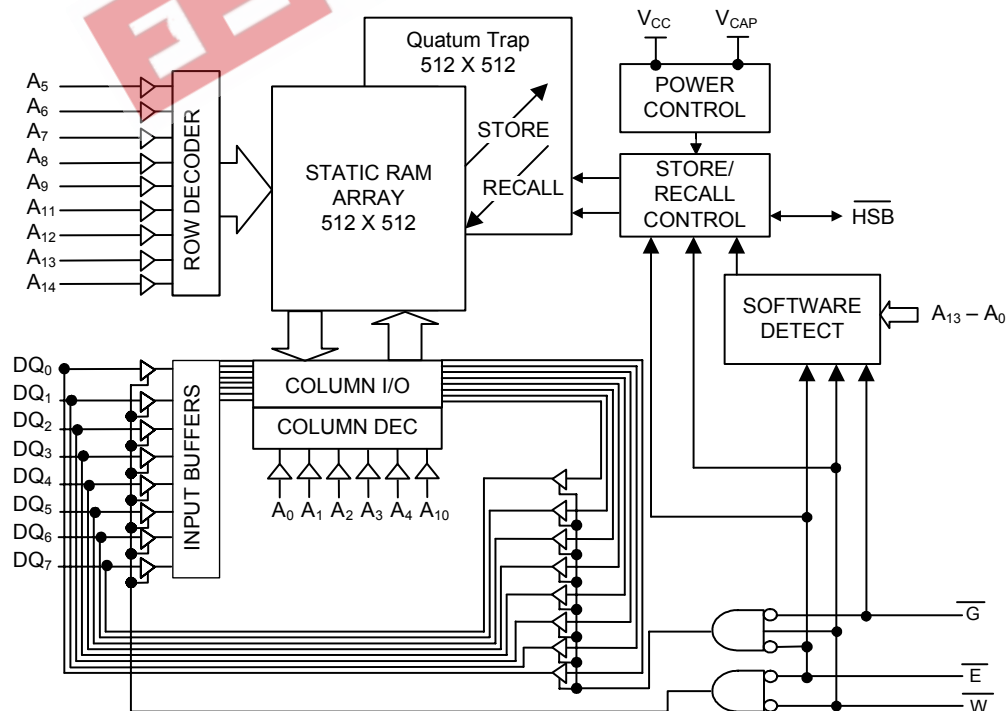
$V_{CC}$ $V_{CAP}$

Quatum Trap 512 X 512

POWER CONTROL

$A_5$
$A_6$
$A_7$
$A_8$
$A_9$
$A_{11}$
$A_{12}$
$A_{13}$
$A_{14}$

ROW DECODER

STATIC RAM ARRAY 512 X 512

STORE

RECALL

STORE/ RECALL CONTROL

$\overline{HSB}$

SOFTWARE DETECT

$A_{13} – A_0$

$DQ_0$
$DQ_1$
$DQ_2$
$DQ_3$
$DQ_4$
$DQ_5$
$DQ_6$
$DQ_7$

INPUT BUFFERS

COLUMN I/O

COLUMN DEC

$A_0$ $A_1$ $A_2$ $A_3$ $A_4$ $A_{10}$

$\overline{G}$

$\overline{E}$

$\overline{W}$